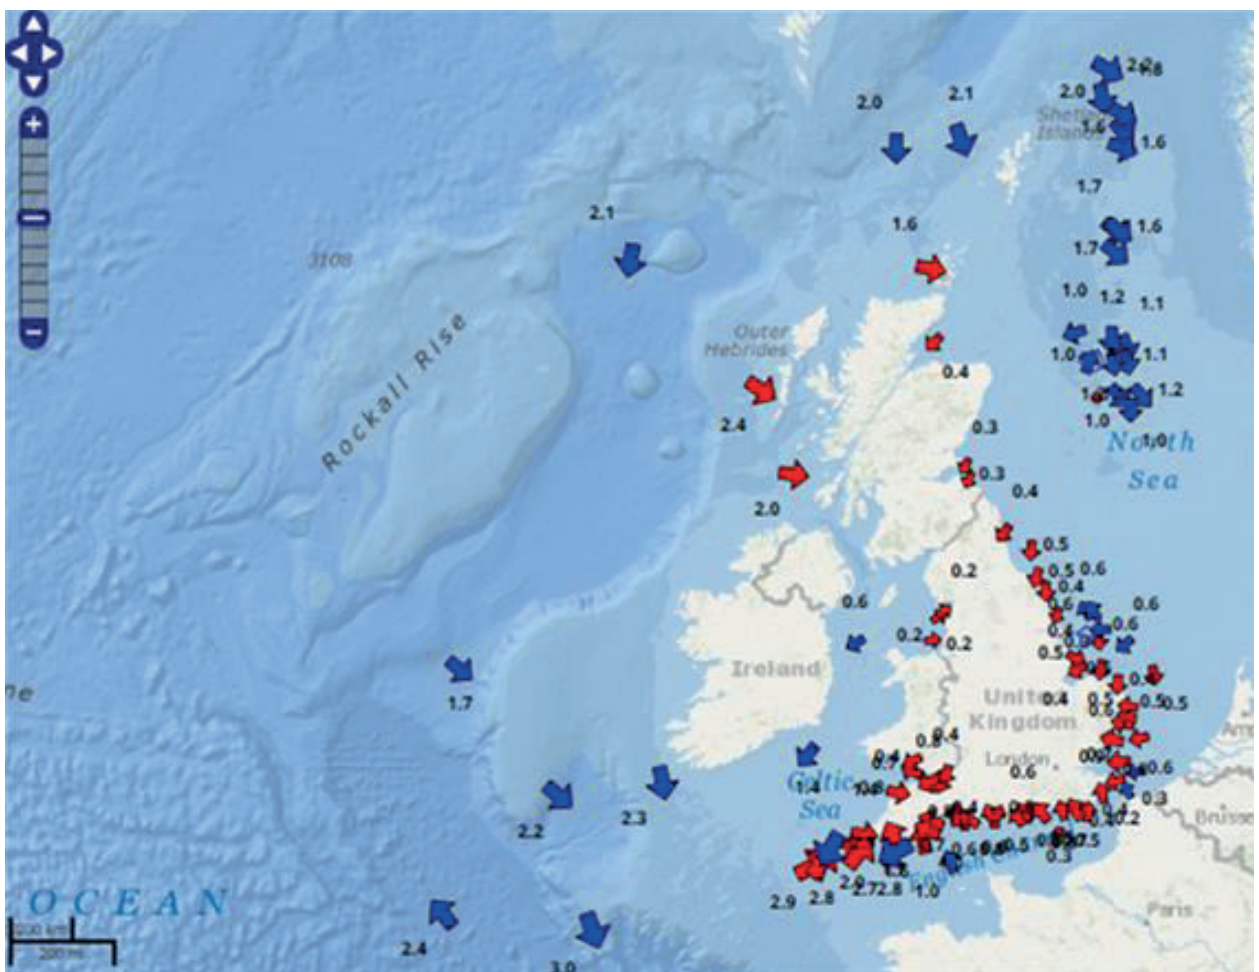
2.0
2.1
2.0
1.8
Shetland Islands
1.6
1.6
1.7
2.1
1.6
1.6
1.7
3108
1.0
1.2
1.1
Rockall Rise
Outer Hebrides
1.0
1.1
0.4
1.2
1.0
2.4
0.3
North Sea
1.0
0.3
0.4
2.0
0.5
0.2
0.5
0.6
0.4
0.6
0.6
0.6
0.2
0.2
Ireland
0.5
1.7
United Kingdom
0.4
0.5
0.5
0.4
London
0.6
0.6
Celtic Sea
1.4
0.3
2.2
2.3
0.5
0.2
1.6
0.3
2.9
2.8
2.7
2.8
1.0
OCEAN
English Channel
Paris
Bruxelles
2.4
3.0
200 km
200 mi